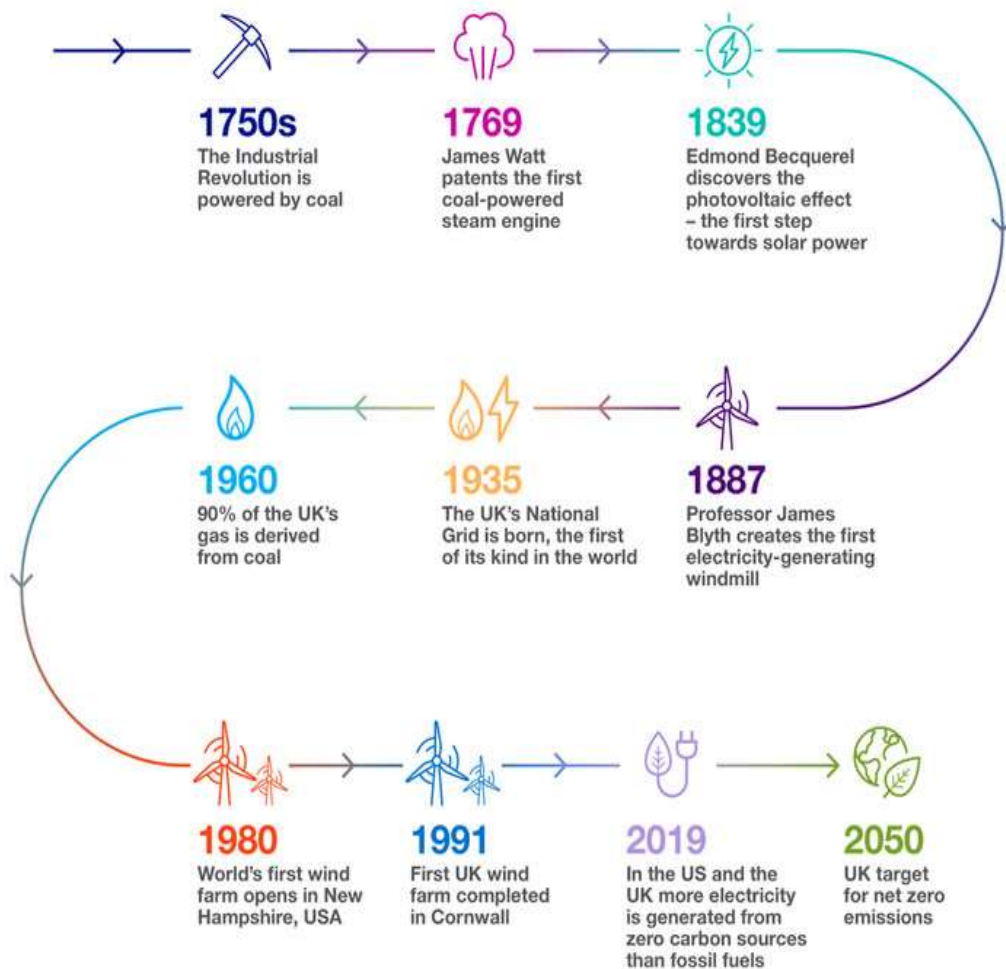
1750s
The Industrial Revolution is powered by coal

1769
James Watt patents the first coal-powered steam engine

1839
Edmond Becquerel discovers the photovoltaic effect – the first step towards solar power

1887
Professor James Blyth creates the first electricity-generating windmill

1935
The UK's National Grid is born, the first of its kind in the world

1960
90% of the UK's gas is derived from coal

1980
World's first wind farm opens in New Hampshire, USA

1991
First UK wind farm completed in Cornwall

2019
In the US and the UK more electricity is generated from zero carbon sources than fossil fuels

2050
UK target for net zero emissions